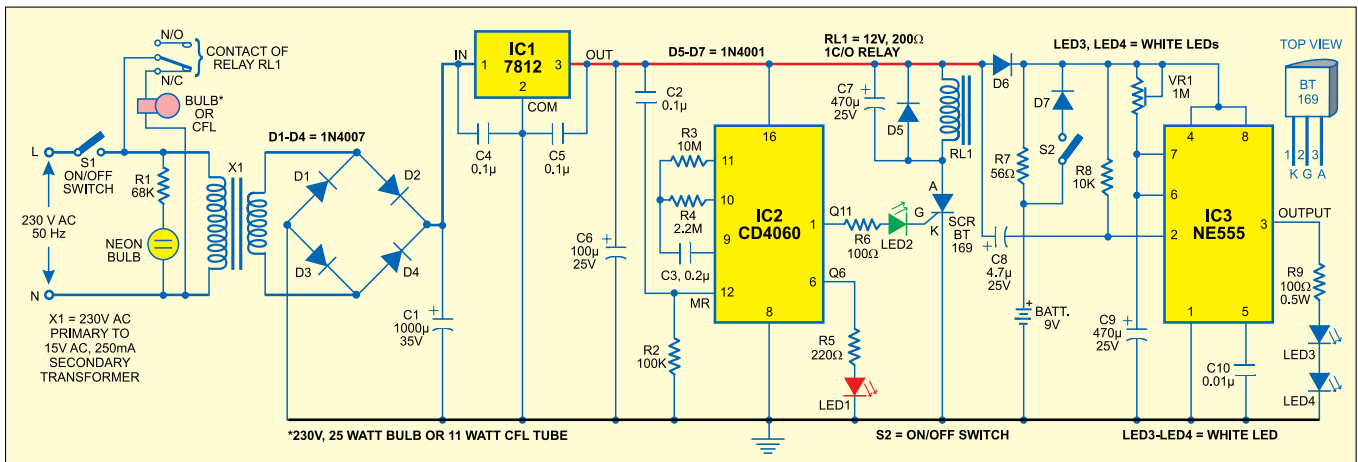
N/O
CONTACT OF RELAY RL1
N/C
BULB* OR CFL
L
S1 ON/OFF SWITCH
R1 68K
X1
230 V AC 50 Hz
NEON BULB
N
X1 = 230V AC PRIMARY TO 15V AC, 250mA SECONDARY TRANSFORMER
D1-D4 = 1N4007
D1
D2
D3
D4
C1 1000µ 35V
IN
IC1 7812
1
2
3
OUT
COM
C4 0.1µ
C5 0.1µ
D5-D7 = 1N4001
C2 0.1µ
C6 100µ 25V
R3 10M
R4 2.2M
C3, 0.2µ
R2 100K
MR
IC2 CD4060
16
11
10
9
12
8
1
6
Q11
Q6
R6 100Ω
LED2
G
R5 220Ω
LED1
RL1 = 12V, 200Ω 1C/O RELAY
C7 470µ 25V
D5
RL1
A
K
SCR BT 169
D6
D7
S2
R7 56Ω
R8 10K
C8 4.7µ 25V
BATT. 9V
LED3, LED4 = WHITE LEDs
VR1 1M
C9 470µ 25V
IC3 NE555
4
8
7
6
2
3
1
5
OUTPUT
R9 100Ω 0.5W
LED3
LED4
C10 0.01µ
TOP VIEW
BT 169
1 2 3
K G A
*230V, 25 WATT BULB OR 11 WATT CFL TUBE
S2 = ON/OFF SWITCH
LED3-LED4 = WHITE LED